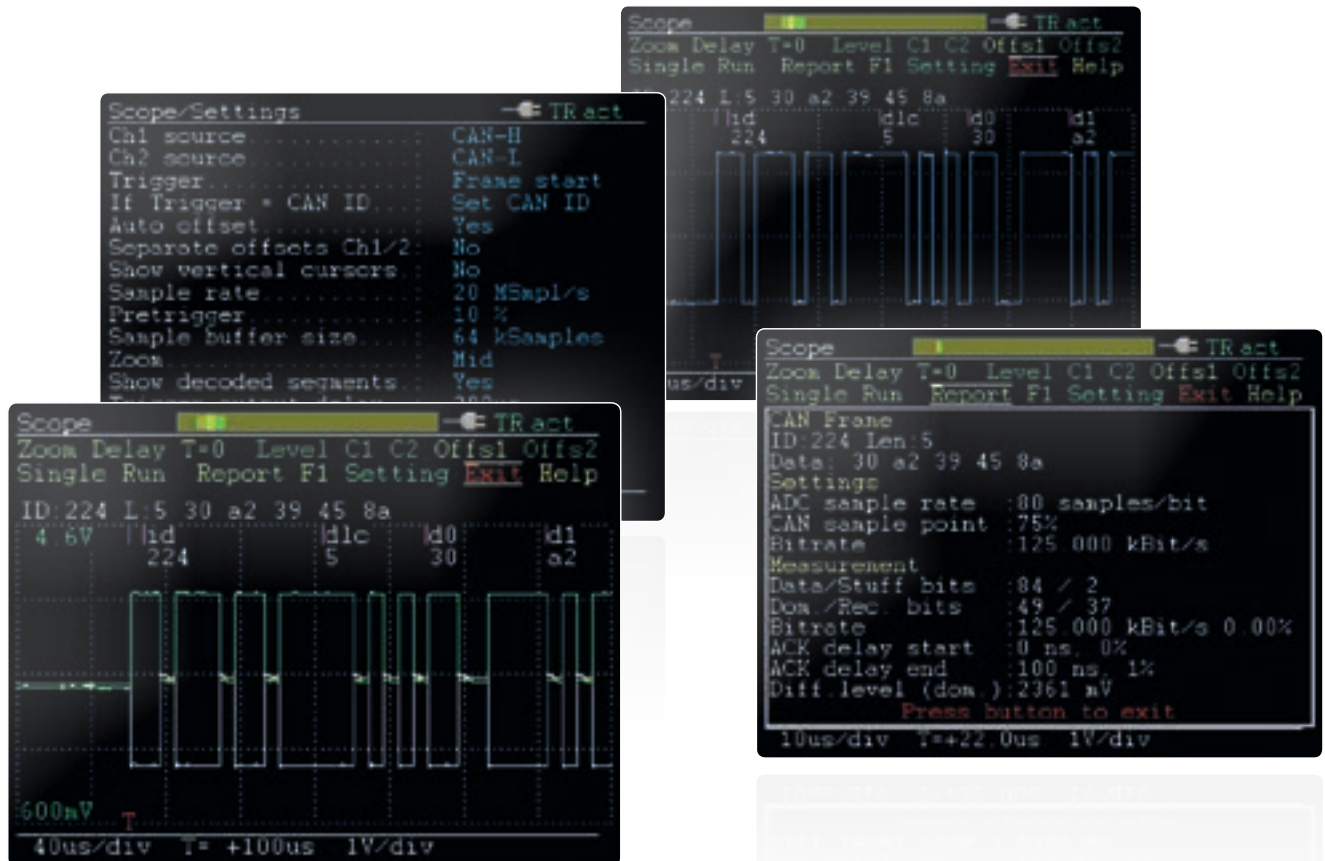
Scope TR act
Zoom Delay T=0 Level C1 C2 Offs1 Offs2
Single Run Report F1 Setting Exit Help
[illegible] 224 L:5 30 a2 39 45 8a
id 224 dlc 5 d0 30 d1 a2
T
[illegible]us/div

Scope/Settings TR act
Ch1 source CAN-H
Ch2 source CAN-L
Trigger Frame start
If Trigger = CAN ID Set CAN ID
Auto offset Yes
Separate offsets Ch1/2 No
Show vertical cursors No
Sample rate 20 MSmpl/s
Pretrigger 10 %
Sample buffer size 64 kSamples
Zoom Mid
Show decoded segments Yes
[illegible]

Scope TR act
Zoom Delay T=0 Level C1 C2 Offs1 Offs2
Single Run Report F1 Setting Exit Help
ID:224 L:5 30 a2 39 45 8a
4.6V id 224 dlc 5 d0 30 d1 a2
600mV
T
40us/div T= +100us 1V/div

Scope TR act
Zoom Delay T=0 Level C1 C2 Offs1 Offs2
Single Run Report F1 Setting Exit Help
CAN Frame
ID:224 Len:5
Data: 30 a2 39 45 8a
Settings
ADC sample rate :80 samples/bit
CAN sample point :75%
Bitrate :125.000 kBit/s
Measurement
Data/Stuff bits :84 / 2
Dom./Rec. bits :49 / 37
Bitrate :125.000 kBit/s 0.00%
ACK delay start :0 ns, 0%
ACK delay end :100 ns, 1%
Diff.level (dom.):2361 mV
Press button to exit
10us/div T=+22.0us 1V/div